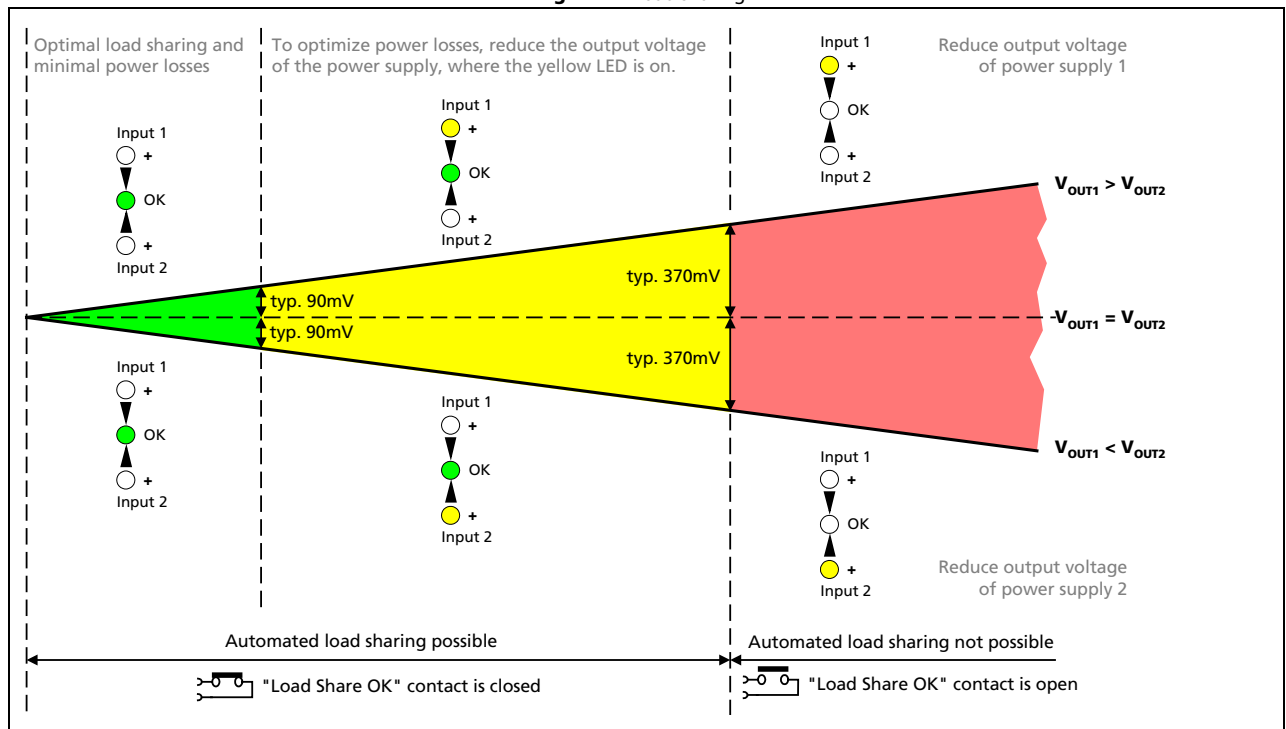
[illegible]

Optimal load sharing and minimal power losses

To optimize power losses, reduce the output voltage of the power supply, where the yellow LED is on.

Input 1
+
OK
+
Input 2

Reduce output voltage of power supply 1

Input 1
+
OK
+
Input 2

Input 1
+
OK
+
Input 2

$V_{OUT1} > V_{OUT2}$

typ. 370mV

typ. 90mV

typ. 90mV

$V_{OUT1} = V_{OUT2}$

typ. 370mV

Input 1
+
OK
+
Input 2

Input 1
+
OK
+
Input 2

$V_{OUT1} < V_{OUT2}$

Input 1
+
OK
+
Input 2

Reduce output voltage of power supply 2

Automated load sharing possible

Automated load sharing not possible

"Load Share OK" contact is closed

"Load Share OK" contact is open